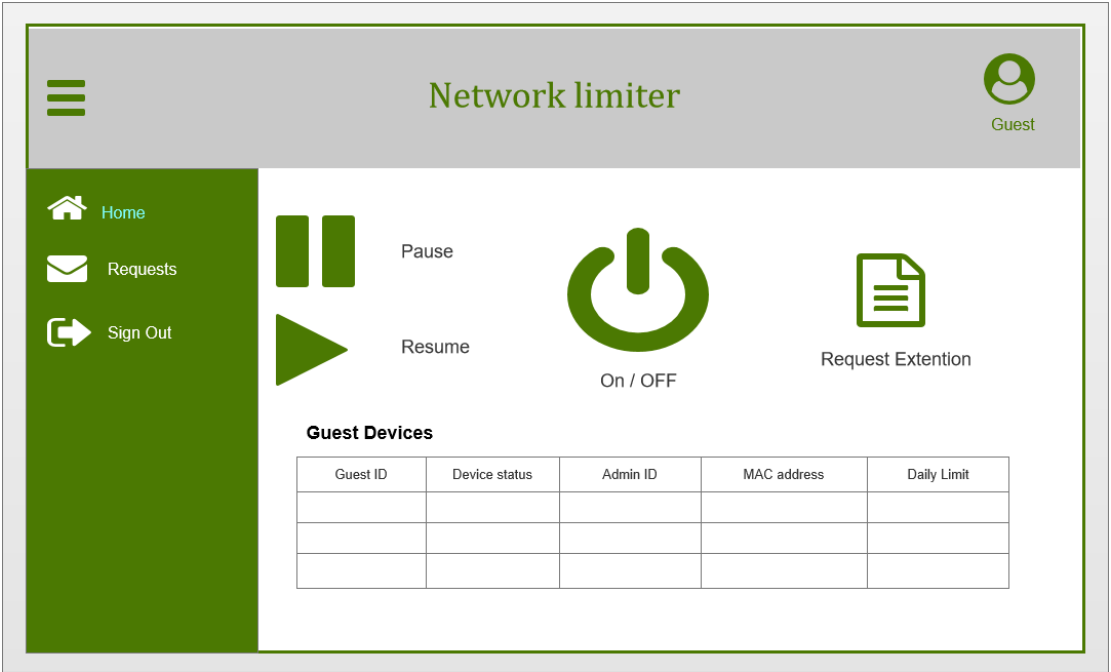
Network limiter

Guest

Home

Requests

Sign Out

Pause

Resume

On / OFF

Request Extention

Guest Devices

| Guest ID | Device status | Admin ID | MAC address | Daily Limit |
|---|---|---|---|---|
| | | | | |
| | | | | |
| | | | | |